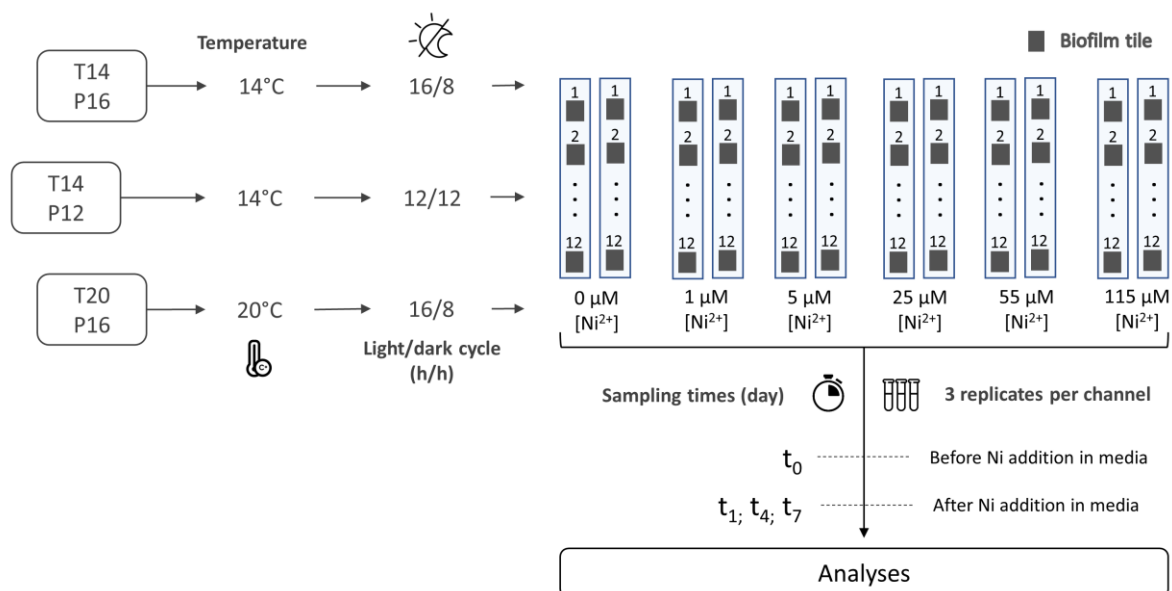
Temperature

Biofilm tile

T14 P16

14°C

16/8

T14 P12

14°C

12/12

T20 P16

20°C

16/8

Light/dark cycle (h/h)

1 2 . . . 12

0 µM $[Ni^{2+}]$

1 µM $[Ni^{2+}]$

5 µM $[Ni^{2+}]$

25 µM $[Ni^{2+}]$

55 µM $[Ni^{2+}]$

115 µM $[Ni^{2+}]$

Sampling times (day)

3 replicates per channel

$t_0$ Before Ni addition in media

$t_{1;}\ t_{4;}\ t_7$ After Ni addition in media

Analyses